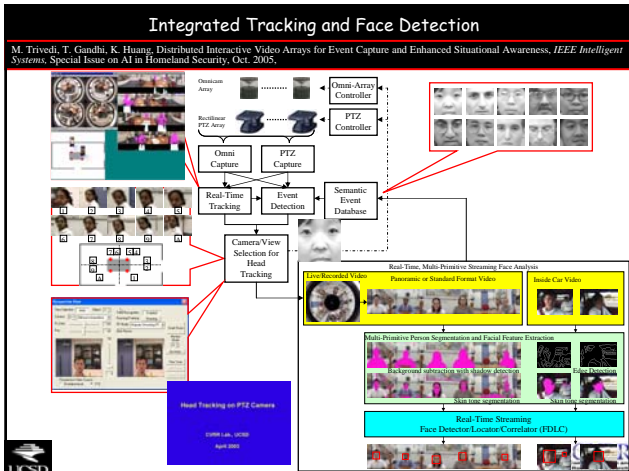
Integrated Tracking and Face Detection

M. Trivedi, T. Gandhi, K. Huang, Distributed Interactive Video Arrays for Event Capture and Enhanced Situational Awareness, IEEE Intelligent Systems, Special Issue on AI in Homeland Security, Oct. 2005,

Omnicam Array

Omni-Array Controller

Rectilinear PTZ Array

PTZ Controller

Omni Capture

PTZ Capture

Real-Time Tracking

Event Detection

Semantic Event Database

Camera/View Selection for Head Tracking

Real-Time, Multi-Primitive Streaming Face Analysis

Live/Recorded Video

Panoramic or Standard Format Video

Inside Car Video

Multi-Primitive Person Segmentation and Facial Feature Extraction

Background subtraction with shadow detection

Edge Detection

Skin tone segmentation

Skin tone segmentation

Real-Time Streaming Face Detector/Locator/Correlator (FDLC)

Head Tracking on PTZ Camera

CVRR Lab, UCSD

April 2003

UCSD